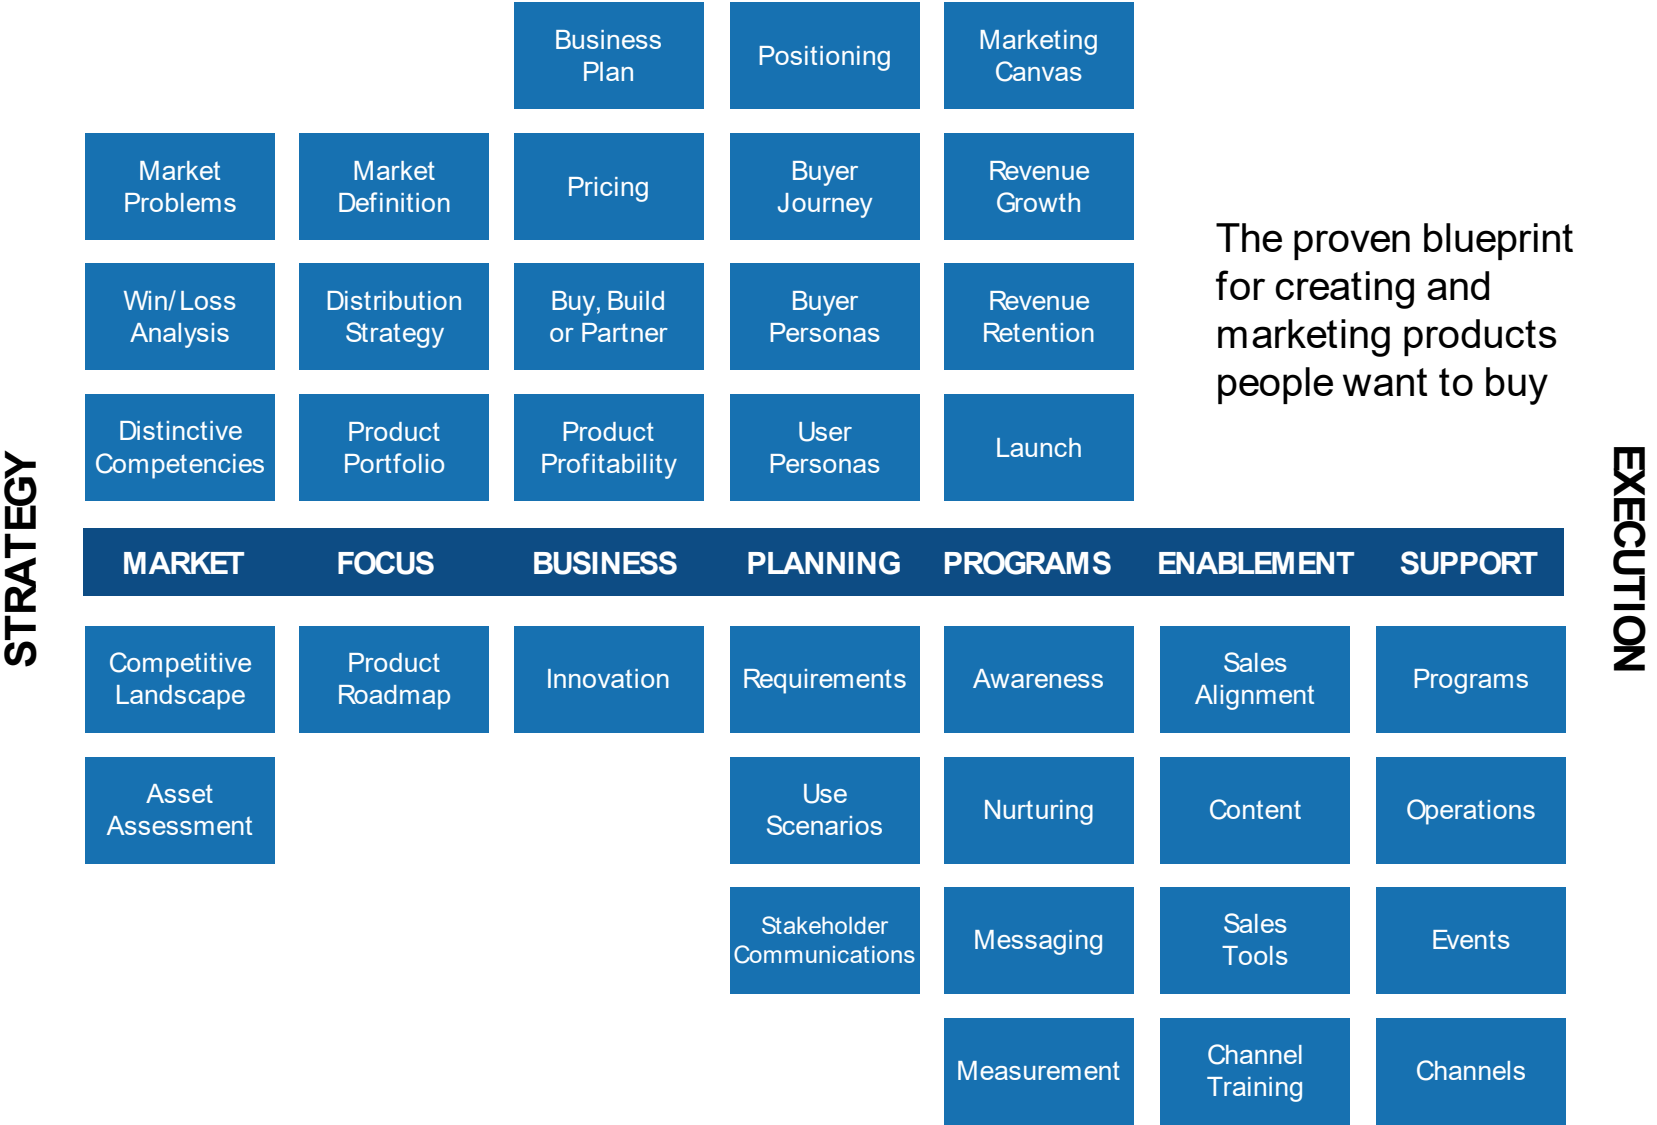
Business Plan
Positioning
Marketing Canvas

Market Problems
Market Definition
Pricing
Buyer Journey
Revenue Growth

The proven blueprint for creating and marketing products people want to buy

Win/Loss Analysis
Distribution Strategy
Buy, Build or Partner
Buyer Personas
Revenue Retention

Distinctive Competencies
Product Portfolio
Product Profitability
User Personas
Launch

STRATEGY

| MARKET | FOCUS | BUSINESS | PLANNING | PROGRAMS | ENABLEMENT | SUPPORT |
|---|---|---|---|---|---|---|
| Competitive Landscape | Product Roadmap | Innovation | Requirements | Awareness | Sales Alignment | Programs |
| Asset Assessment | | | Use Scenarios | Nurturing | Content | Operations |
| | | | Stakeholder Communications | Messaging | Sales Tools | Events |
| | | | | Measurement | Channel Training | Channels |

EXECUTION